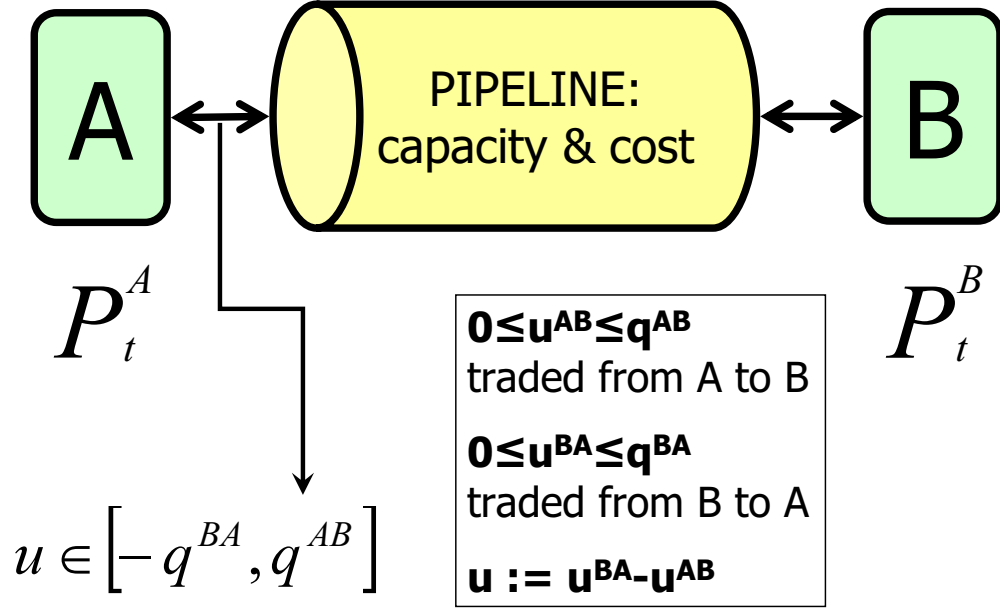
A

PIPELINE:
capacity & cost

B

$P_t^A$

$P_t^B$

$u \in \left[-q^{BA}, q^{AB}\right]$

$0 \leq u^{AB} \leq q^{AB}$
traded from A to B

$0 \leq u^{BA} \leq q^{BA}$
traded from B to A

$u := u^{BA} - u^{AB}$